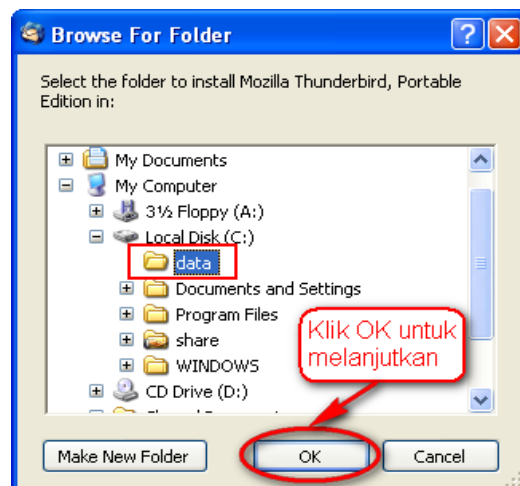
Browse For Folder

Select the folder to install Mozilla Thunderbird, Portable Edition in:

My Documents
My Computer
3½ Floppy (A:)
Local Disk (C:)
data
Documents and Settings
Program Files
share
WINDOWS
CD Drive (D:)
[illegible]

Klik OK untuk melanjutkan

Make New Folder
OK
Cancel